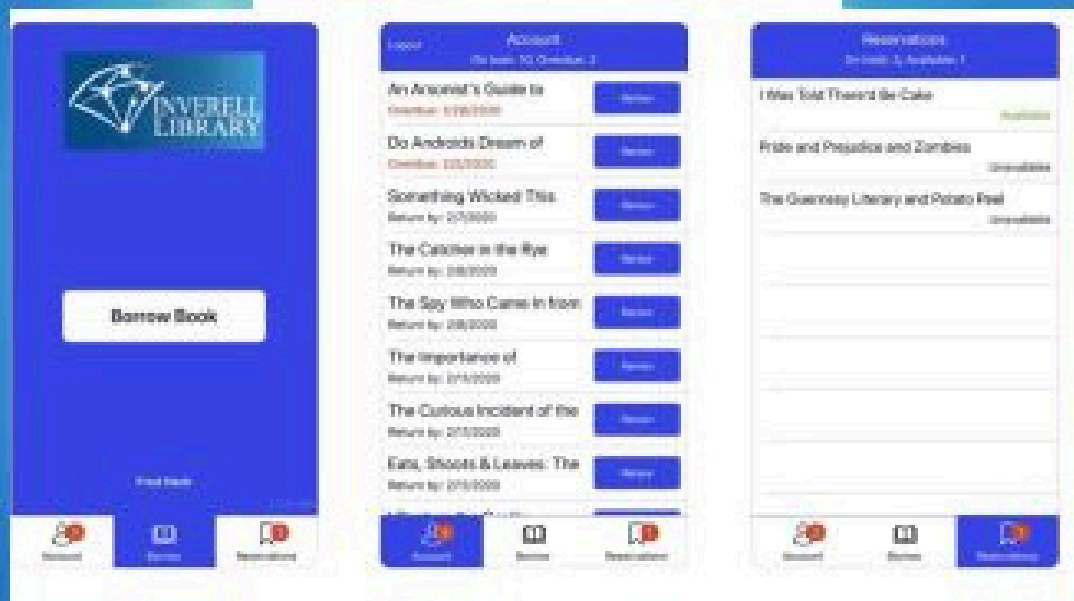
INVERELL LIBRARY

Borrow Book

Find Book

Account Borrow Reservations

Logout Account
On loan: 10, Overdue: 2

An Arsonist's Guide to
Overdue: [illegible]
Renew

Do Androids Dream of
Overdue: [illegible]
Renew

Something Wicked This
Return by: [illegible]
Renew

The Catcher in the Rye
Return by: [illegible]
Renew

The Spy Who Came in from
Return by: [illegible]
Renew

The Importance of
Return by: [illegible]
Renew

The Curious Incident of the
Return by: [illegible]
Renew

Eats, Shoots & Leaves: The
Return by: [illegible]
Renew

Account Borrow Reservations

Reservations
On hold: 3, Available: 1

I Was Told There'd Be Cake
Available

Pride and Prejudice and Zombies
Unavailable

The Guernsey Literary and Potato Peel
Unavailable

Account Borrow Reservations